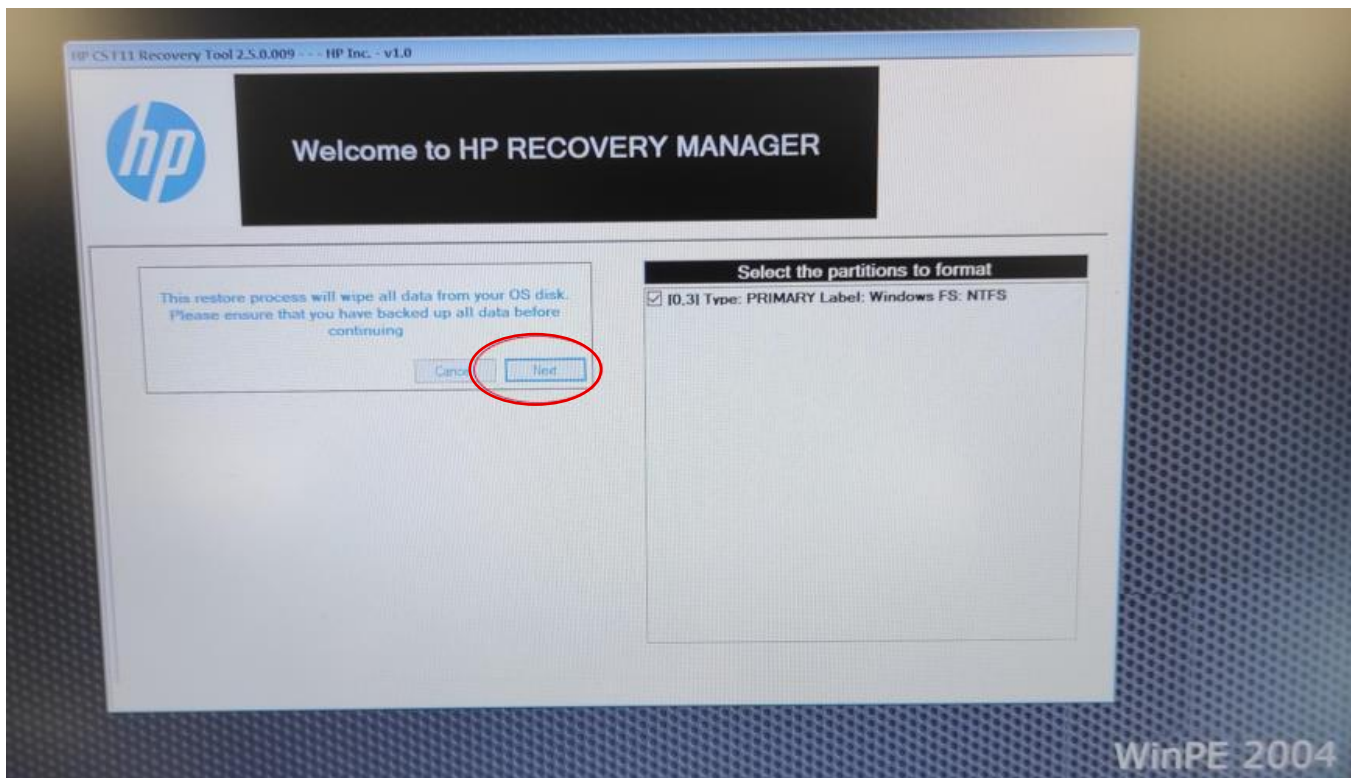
HP CSTI1 Recovery Tool 2.5.0.009 - - - HP Inc. - v1.0

hp

Welcome to HP RECOVERY MANAGER

This restore process will wipe all data from your OS disk. Please ensure that you have backed up all data before continuing

Cancel

Next

Select the partitions to format

☑ [0,3] Type: PRIMARY Label: Windows FS: NTFS

WinPE 2004